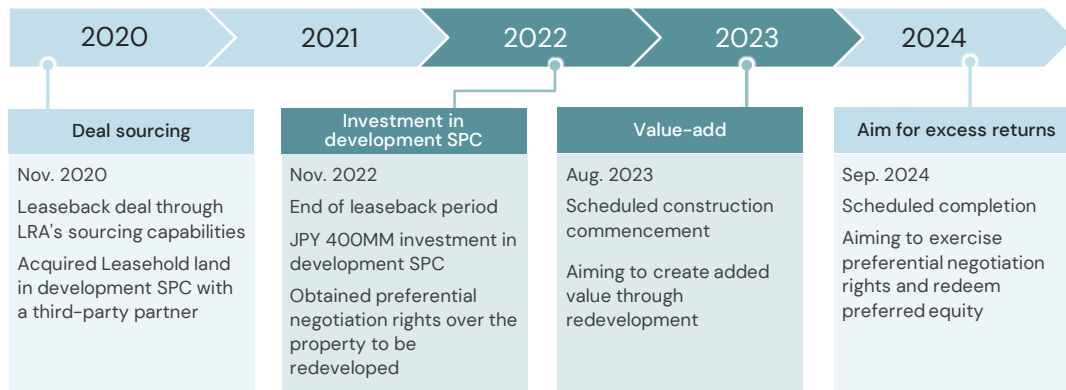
2020

2021

2022

2023

2024

Deal sourcing

Nov. 2020

Leaseback deal through LRA's sourcing capabilities

Acquired Leasehold land in development SPC with a third-party partner

Investment in development SPC

Nov. 2022

End of leaseback period

JPY 400MM investment in development SPC

Obtained preferential negotiation rights over the property to be redeveloped

Value-add

Aug. 2023

Scheduled construction commencement

Aiming to create added value through redevelopment

Aim for excess returns

Sep. 2024

Scheduled completion

Aiming to exercise preferential negotiation rights and redeem preferred equity